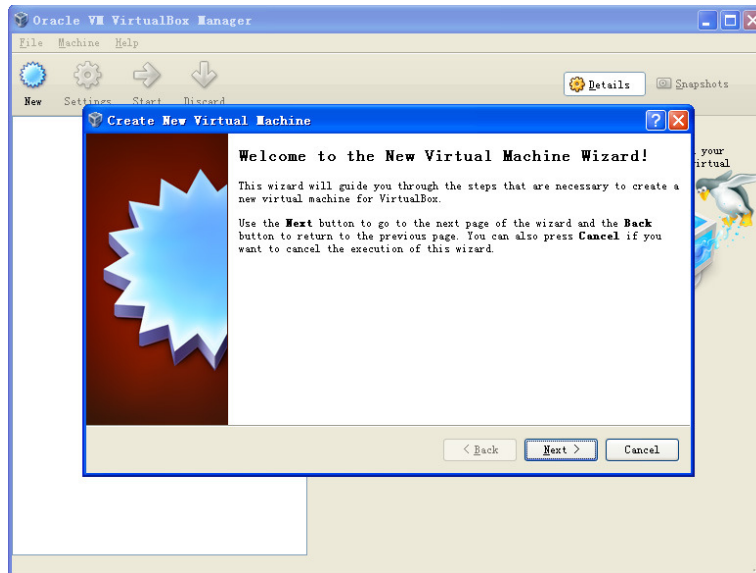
Oracle VM VirtualBox Manager

File Machine Help

New Settings Start Discard

Details Snapshots

your virtual

Create New Virtual Machine

Welcome to the New Virtual Machine Wizard!

This wizard will guide you through the steps that are necessary to create a new virtual machine for VirtualBox.

Use the Next button to go to the next page of the wizard and the Back button to return to the previous page. You can also press Cancel if you want to cancel the execution of this wizard.

< Back Next > Cancel